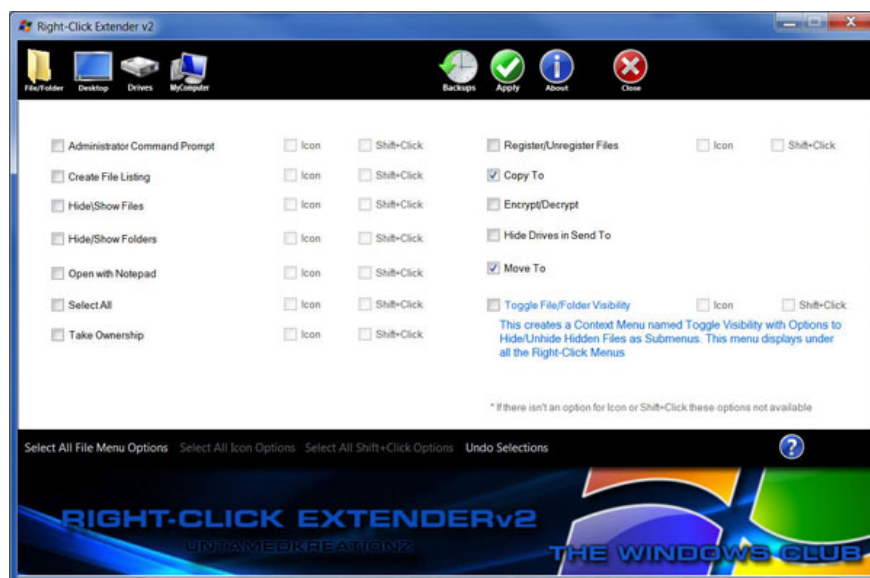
Right-Click Extender v2

File/Folder Desktop Drives MyComputer

Backups Apply About Close

Administrator Command Prompt Icon Shift+Click
Create File Listing Icon Shift+Click
Hide\Show Files Icon Shift+Click
Hide/Show Folders Icon Shift+Click
Open with Notepad Icon Shift+Click
Select All Icon Shift+Click
Take Ownership Icon Shift+Click

Register/Unregister Files Icon Shift+Click
Copy To
Encrypt/Decrypt
Hide Drives in Send To
Move To
Toggle File/Folder Visibility Icon Shift+Click

This creates a Context Menu named Toggle Visibility with Options to Hide/Unhide Hidden Files as Submenus. This menu displays under all the Right-Click Menus

* If there isn't an option for Icon or Shift+Click these options not available

Select All File Menu Options Select All Icon Options Select All Shift+Click Options Undo Selections

?

RIGHT-CLICK EXTENDERv2
UNTAMEDKREATIONZ
THE WINDOWS CLUB